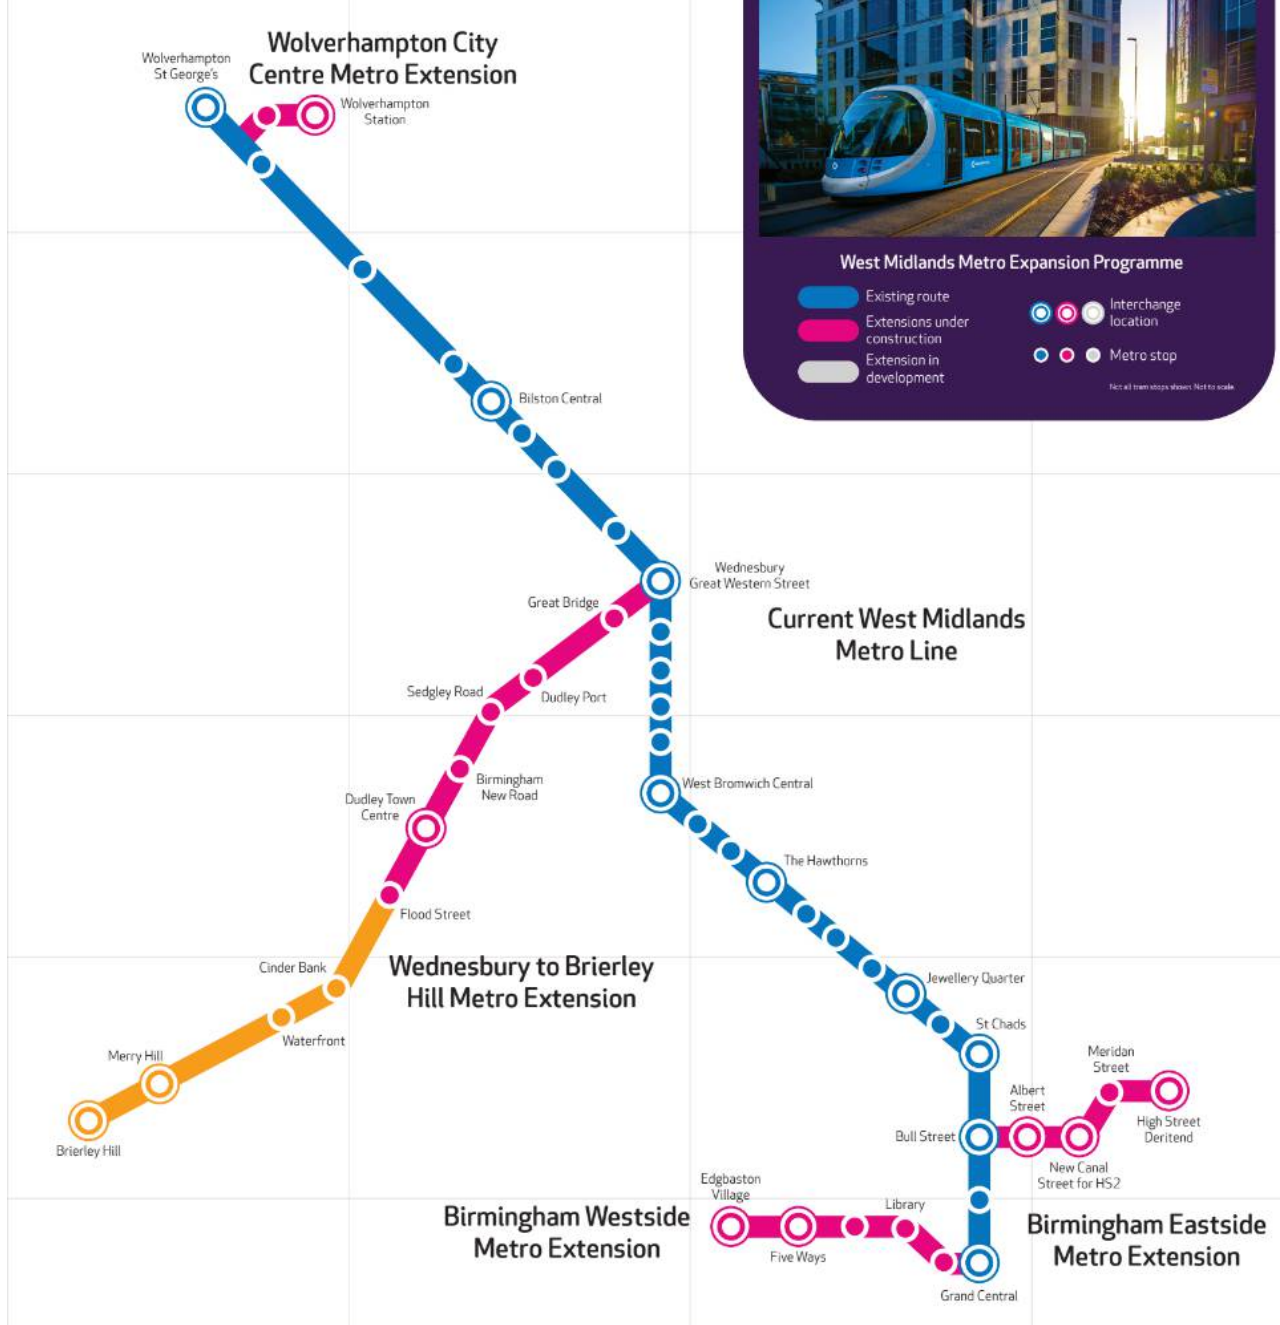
Wolverhampton City Centre Metro Extension

Wolverhampton St George's

Wolverhampton Station

West Midlands Metro Expansion Programme

Existing route
Extensions under construction
Extension in development

Interchange location
Metro stop

Not all tram stops shown. Not to scale.

Bilston Central

Wednesbury Great Western Street

Current West Midlands Metro Line

Great Bridge
Sedgley Road
Dudley Port
Birmingham New Road
Dudley Town Centre
Flood Street
West Bromwich Central
The Hawthorns

Cinder Bank
Wednesbury to Brierley Hill Metro Extension
Waterfront
Merry Hill
Brierley Hill

Jewellery Quarter
St Chads
Meridan Street
Albert Street
High Street Deritend
Bull Street
New Canal Street for HS2

Edgbaston Village
Library
Birmingham Westside Metro Extension
Five Ways
Grand Central
Birmingham Eastside Metro Extension